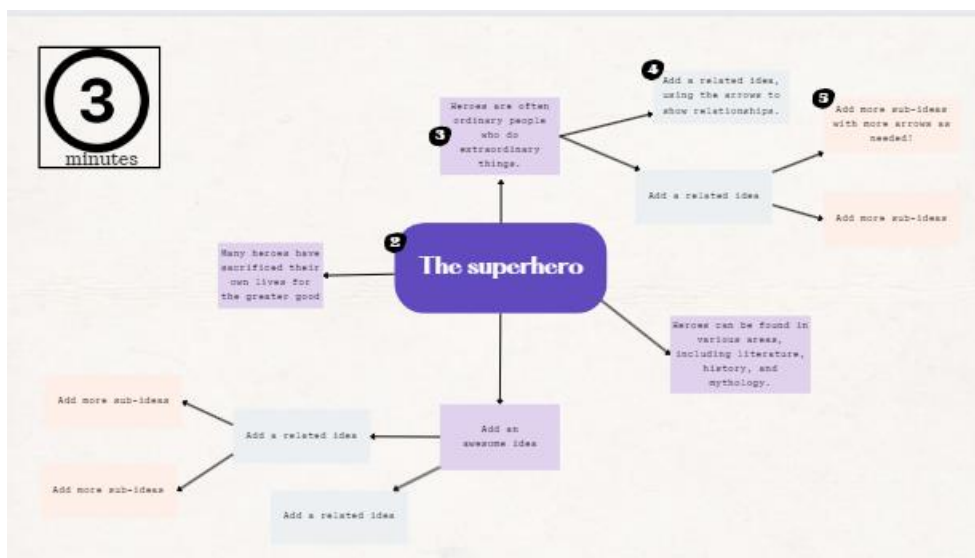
3
minutes

Heroes are often ordinary people who do extraordinary things.

3

4

Add a related idea, using the arrows to show relationships.

5

Add more sub-ideas with more arrows as needed!

Add a related idea

Add more sub-ideas

2

Many heroes have sacrificed their own lives for the greater good

The superhero

Heroes can be found in various areas, including literature, history, and mythology.

Add more sub-ideas

Add a related idea

Add an awesome idea

Add more sub-ideas

Add a related idea